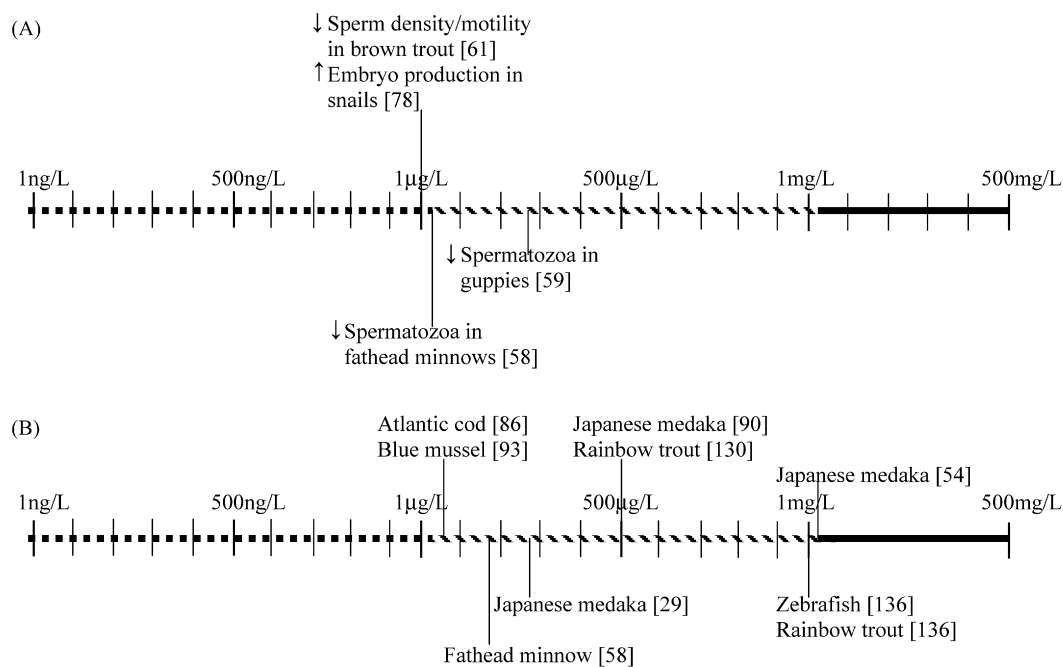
(A)

↓Sperm density/motility in brown trout [61]
↑Embryo production in snails [78]

1ng/L 500ng/L 1μg/L 500μg/L 1mg/L 500mg/L

↓Spermatozoa in guppies [59]

↓Spermatozoa in fathead minnows [58]

(B)

Atlantic cod [86]
Blue mussel [93]

Japanese medaka [90]
Rainbow trout [130]

Japanese medaka [54]

1ng/L 500ng/L 1μg/L 500μg/L 1mg/L 500mg/L

Japanese medaka [29]

Zebrafish [136]
Rainbow trout [136]

Fathead minnow [58]